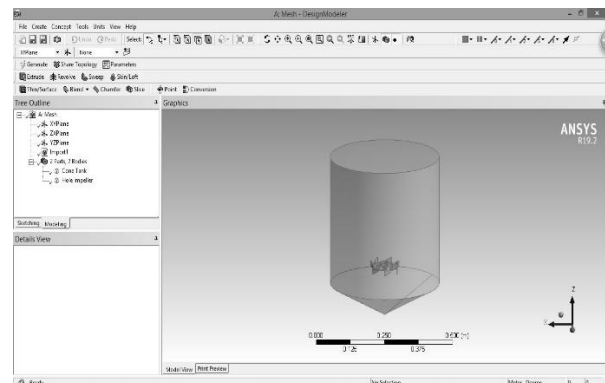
A: Mesh - DesignModeler

File Create Concept Tools Units View Help

Undo Redo Select

XYPlane None

Generate Share Topology Parameters

Extrude Revolve Sweep Skin/Loft

Thin/Surface Blend Chamfer Slice Point Conversion

Tree Outline

A: Mesh
XYPlane
ZXPlane
YZPlane
Import1
2 Parts, 2 Bodies
Cone Tank
Hole impeller

Sketching Modeling

Details View

Graphics

ANSYS
R19.2

0.000 0.250 0.500 (m)
0.125 0.375

Model View Print Preview

Ready

No Selection

Meter Degree 0 0